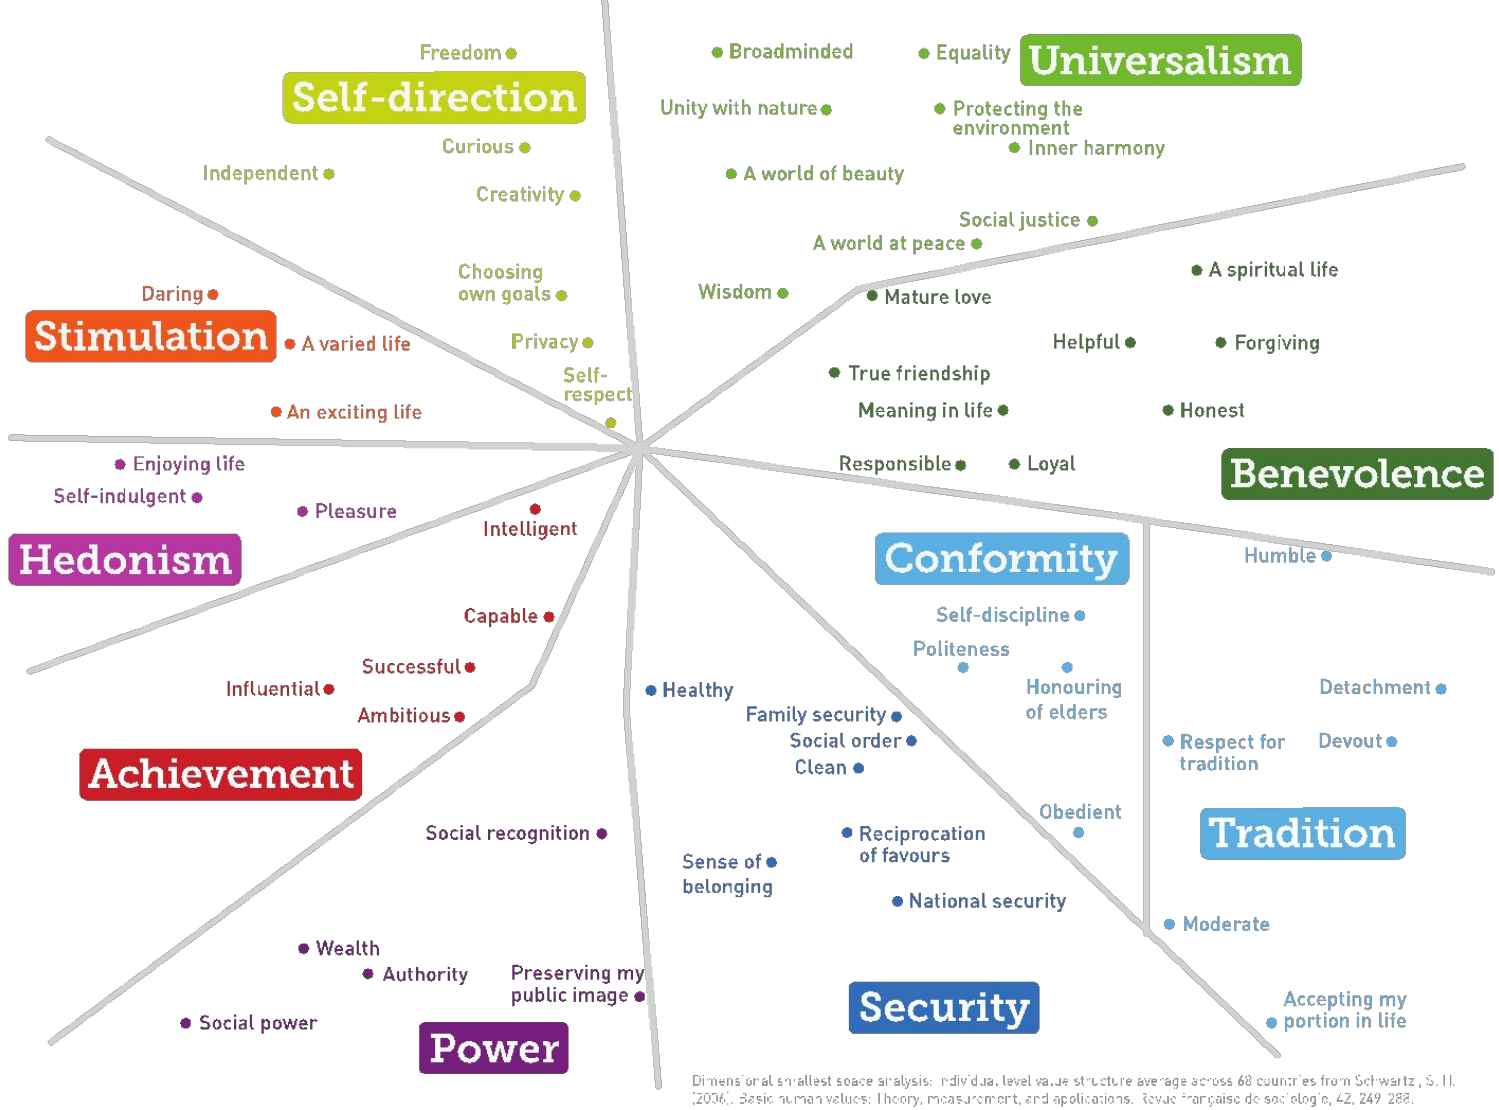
Freedom
Self-direction
Curious
Independent
Creativity
Broadminded
Equality
Universalism
Unity with nature
Protecting the environment
Inner harmony
A world of beauty
Social justice
A world at peace
Choosing own goals
Daring
Stimulation
A varied life
Privacy
Self-respect
An exciting life
Wisdom
Mature love
A spiritual life
Helpful
Forgiving
True friendship
Meaning in life
Honest
Enjoying life
Self-indulgent
Pleasure
Intelligent
Responsible
Loyal
Benevolence
Hedonism
Conformity
Humble
Self-discipline
Politeness
Honouring of elders
Capable
Successful
Influential
Ambitious
Healthy
Family security
Social order
Clean
Detachment
Respect for tradition
Devout
Achievement
Social recognition
Obedient
Reciprocation of favours
Sense of belonging
Tradition
National security
Moderate
Wealth
Authority
Preserving my public image
Social power
Power
Security
Accepting my portion in life
Dimensional smallest space analysis: individual level value structure average across 68 countries from Schwartz, S. H. (2006). Basic human values: Theory, measurement, and applications. Revue française de sociologie, 42, 249-288.